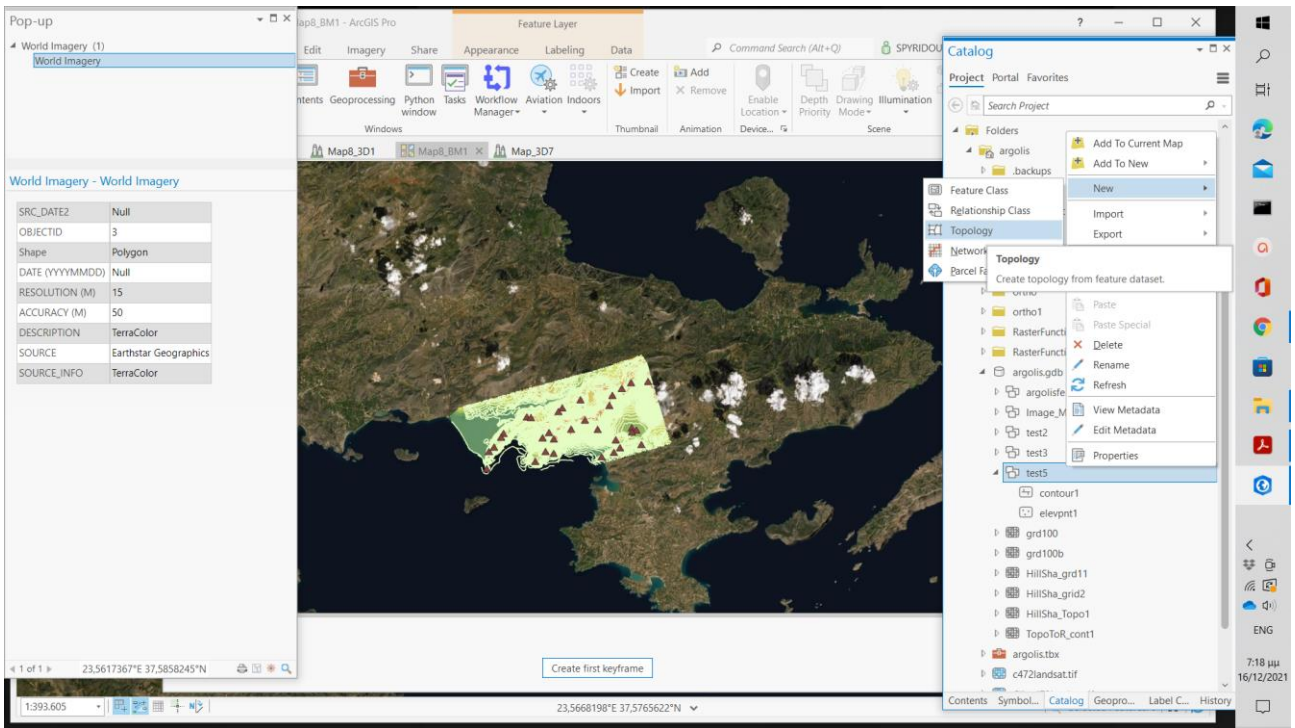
Pop-up
World Imagery (1)
World Imagery

World Imagery - World Imagery

| SRC_DATE2 | Null |
|---|---|
| OBJECTID | 3 |
| Shape | Polygon |
| DATE (YYYYMMDD) | Null |
| RESOLUTION (M) | 15 |
| ACCURACY (M) | 50 |
| DESCRIPTION | TerraColor |
| SOURCE | Earthstar Geographics |
| SOURCE_INFO | TerraColor |

1 of 1
23,5617367°E 37,5858245°N

1:393.605

ap8_BM1 - ArcGIS Pro
Feature Layer
Edit Imagery Share Appearance Labeling Data
Command Search (Alt+Q)
SPYRIDOU
ntents Geoprocessing Python window Tasks Workflow Manager Aviation Indoors
Windows
Create Import
Thumbnail
Add Remove
Animation
Enable Location
Device...
Depth Priority Drawing Mode Illumination
Scene
Map8_3D1 Map8_BM1 Map_3D7

Create first keyframe
23,5668198°E 37,5765622°N

Catalog
Project Portal Favorites
Search Project
Folders
argolis
.backups
Feature Class
Relationship Class
Topology
Network
Parcel Fa
ortho
ortho1
RasterFuncti
RasterFuncti
argolis.gdb
argolisfe
Image_M
test2
test3
test5
contour1
elevpnt1
grd100
grd100b
HillSha_grd11
HillSha_grid2
HillSha_Topo1
TopoToR_cont1
argolis.tbx
c472landsat.tif

Add To Current Map
Add To New
New
Import
Export
Paste
Paste Special
Delete
Rename
Refresh
View Metadata
Edit Metadata
Properties

Topology
Create topology from feature dataset.

Contents Symbol... Catalog Geopro... Label C... History

ENG
7:18 μμ
16/12/2021